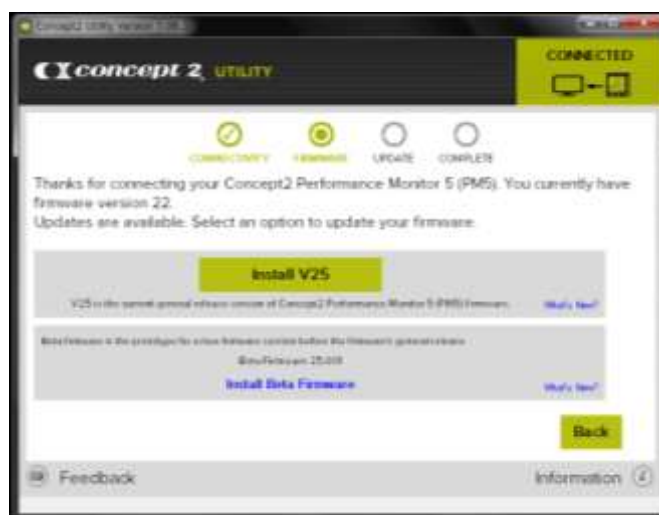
Concept2 Utility Version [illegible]

concept 2 UTILITY

CONNECTED

CONNECTIVITY FIRMWARE UPDATE COMPLETE

Thanks for connecting your Concept2 Performance Monitor 5 (PM5). You currently have firmware version 22.

Updates are available. Select an option to update your firmware.

Install V25

V25 is the current general release version of Concept2 Performance Monitor 5 (PM5) firmware.

What's New?

Beta firmware is the prototype for a new firmware version before the firmware's general release.

Beta Firmware 25.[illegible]

Install Beta Firmware

What's New?

Back

Feedback

Information